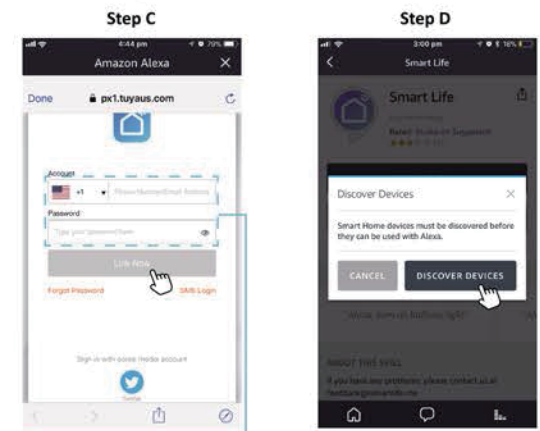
Step C

4:44 pm 79%

Amazon Alexa ✕

Done px1.tuyaus.com

Account

+1 Phone Number/Email Address

Password

Type your password here

Link Now

Forgot Password SMS Login

Sign in with social media account

Twitter

Step D

3:00 pm 16%

Smart Life

Smart Life

Rated: Guidance Suggested

Discover Devices ✕

Smart Home devices must be discovered before they can be used with Alexa.

CANCEL DISCOVER DEVICES

ABOUT THIS SKILL

If you have any problems, please contact us at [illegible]